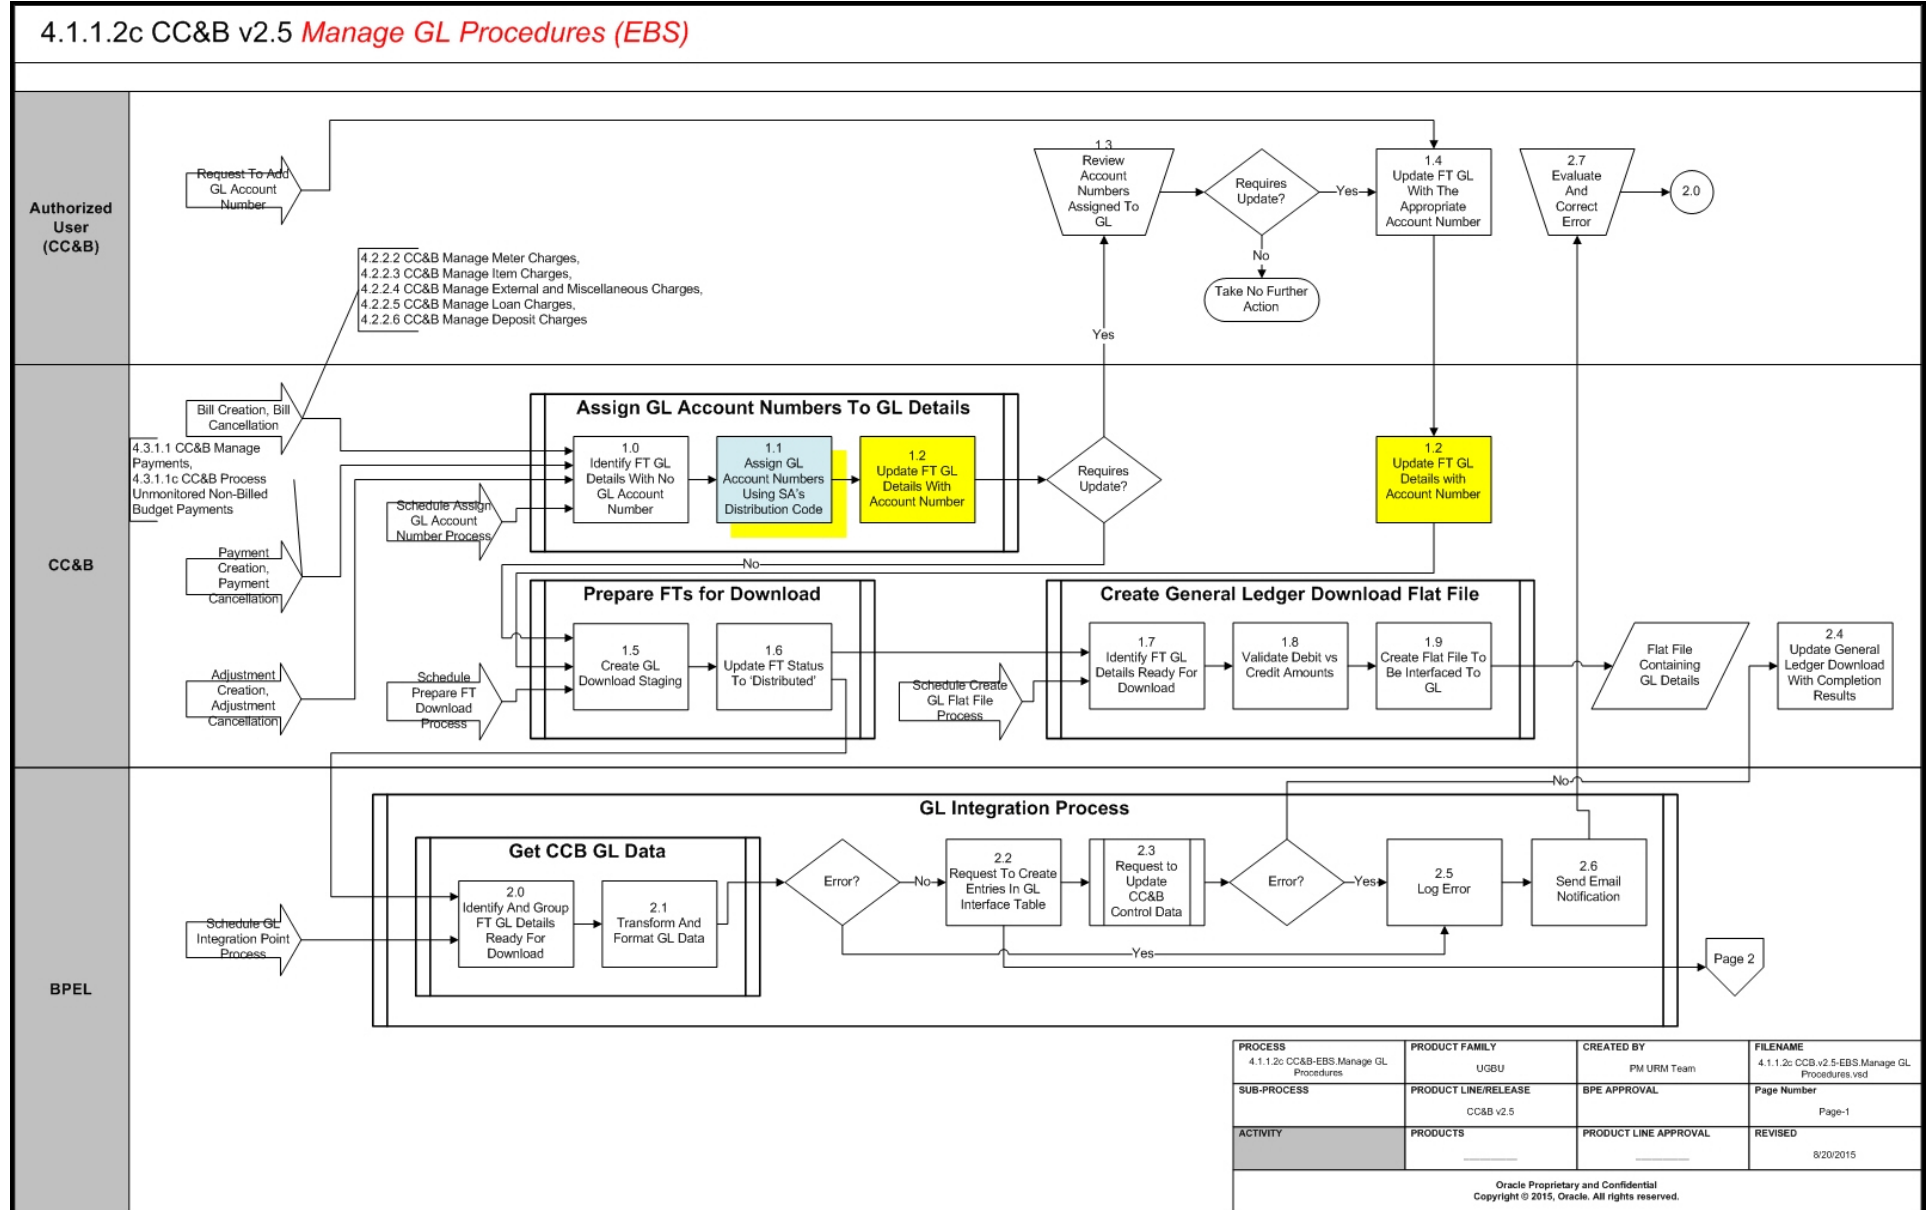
4.1.1.2c CC&B v2.5 Manage GL Procedures (EBS)

Authorized User (CC&B)

Request To Add GL Account Number

1.3 Review Account Numbers Assigned To GL

Requires Update?

Yes

1.4 Update FT GL With The Appropriate Account Number

2.7 Evaluate And Correct Error

2.0

No

Take No Further Action

4.2.2.2 CC&B Manage Meter Charges,
4.2.2.3 CC&B Manage Item Charges,
4.2.2.4 CC&B Manage External and Miscellaneous Charges,
4.2.2.5 CC&B Manage Loan Charges,
4.2.2.6 CC&B Manage Deposit Charges

Yes

CC&B

Bill Creation, Bill Cancellation

4.3.1.1 CC&B Manage Payments,
4.3.1.1c CC&B Process Unmonitored Non-Billed Budget Payments

Assign GL Account Numbers To GL Details

1.0 Identify FT GL Details With No GL Account Number

1.1 Assign GL Account Numbers Using SA's Distribution Code

1.2 Update FT GL Details With Account Number

Requires Update?

1.2 Update FT GL Details with Account Number

Schedule Assign GL Account Number Process

Payment Creation, Payment Cancellation

No

Prepare FTs for Download

1.5 Create GL Download Staging

1.6 Update FT Status To 'Distributed'

Create General Ledger Download Flat File

1.7 Identify FT GL Details Ready For Download

1.8 Validate Debit vs Credit Amounts

1.9 Create Flat File To Be Interfaced To GL

Flat File Containing GL Details

2.4 Update General Ledger Download With Completion Results

Adjustment Creation, Adjustment Cancellation

Schedule Prepare FT Download Process

Schedule Create GL Flat File Process

No

BPEL

GL Integration Process

Get CCB GL Data

2.0 Identify And Group FT GL Details Ready For Download

2.1 Transform And Format GL Data

Error?

No

2.2 Request To Create Entries In GL Interface Table

2.3 Request to Update CC&B Control Data

Error?

Yes

2.5 Log Error

2.6 Send Email Notification

Schedule GL Integration Point Process

Yes

Page 2

| PROCESS 4.1.1.2c CC&B-EBS.Manage GL Procedures | PRODUCT FAMILY UGBU | CREATED BY PM URM Team | FILENAME 4.1.1.2c CCB.v2.5-EBS.Manage GL Procedures.vsd |
|---|---|---|---|
| SUB-PROCESS | PRODUCT LINE/RELEASE CC&B v2.5 | BPE APPROVAL | Page Number Page-1 |
| ACTIVITY | PRODUCTS | PRODUCT LINE APPROVAL | REVISED 8/20/2015 |

Oracle Proprietary and Confidential
Copyright © 2015, Oracle. All rights reserved.